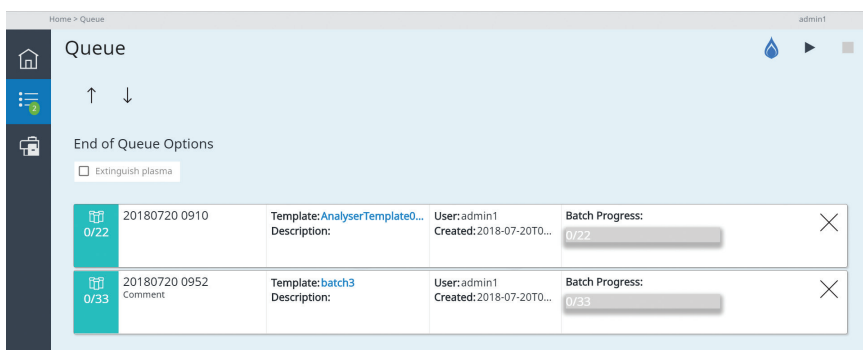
Home > Queue

admin1

2

Queue

↑ ↓

End of Queue Options

Extinguish plasma

0/22

20180720 0910

Template: AnalyserTemplate0...
Description:

User: admin1
Created: 2018-07-20T0...

Batch Progress:
0/22

0/33

20180720 0952
Comment

Template: batch3
Description:

User: admin1
Created: 2018-07-20T0...

Batch Progress:
0/33